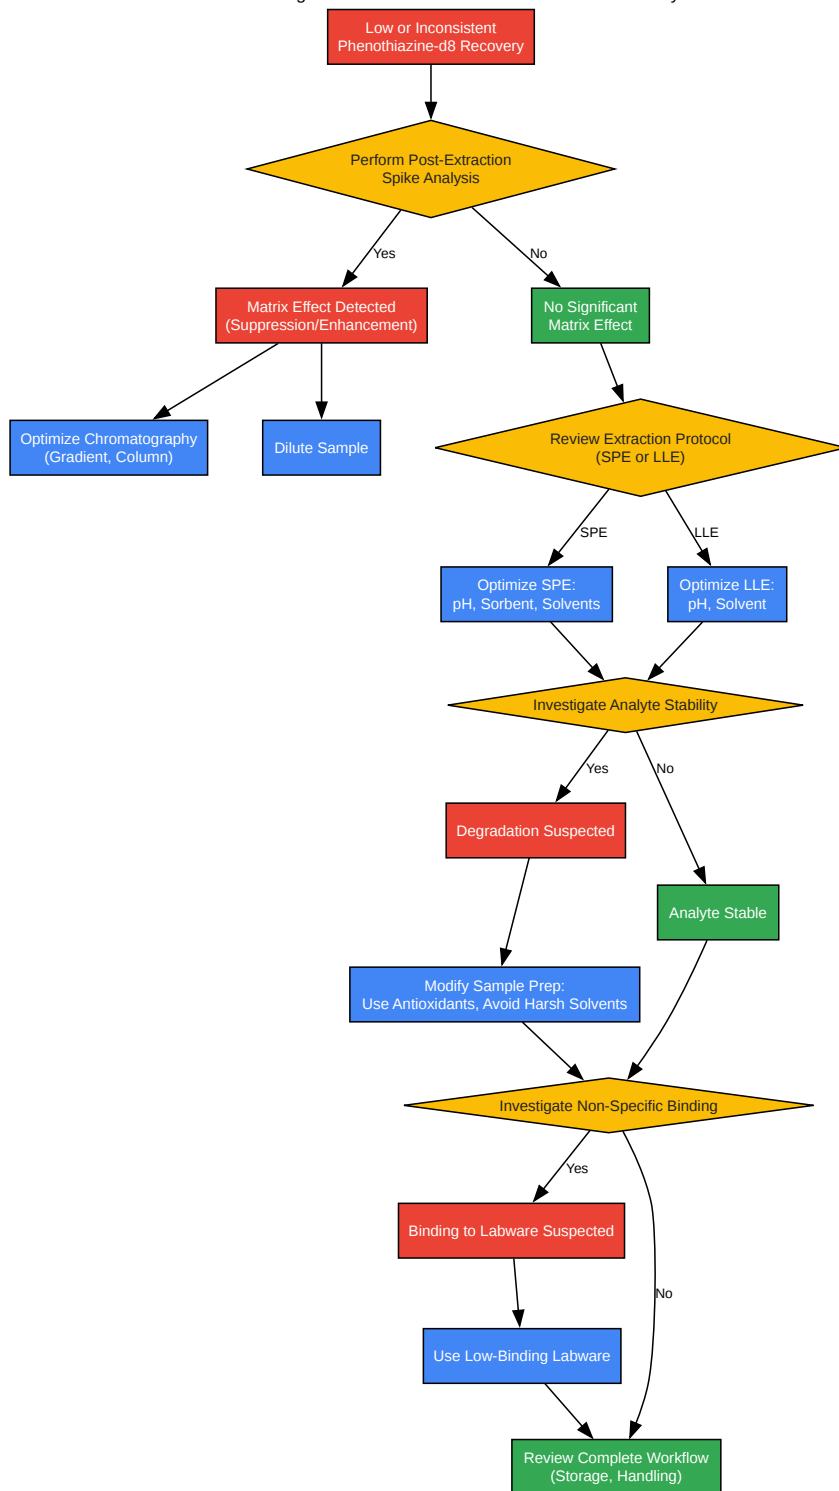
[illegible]

Low or Inconsistent Phenothiazine-d8 Recovery

Perform Post-Extraction Spike Analysis

Yes

No

Matrix Effect Detected (Suppression/Enhancement)

No Significant Matrix Effect

Optimize Chromatography (Gradient, Column)

Dilute Sample

Review Extraction Protocol (SPE or LLE)

SPE

LLE

Optimize SPE: pH, Sorbent, Solvents

Optimize LLE: pH, Solvent

Investigate Analyte Stability

Yes

No

Degradation Suspected

Analyte Stable

Modify Sample Prep: Use Antioxidants, Avoid Harsh Solvents

Investigate Non-Specific Binding

Yes

Binding to Labware Suspected

No

Use Low-Binding Labware

Review Complete Workflow (Storage, Handling)